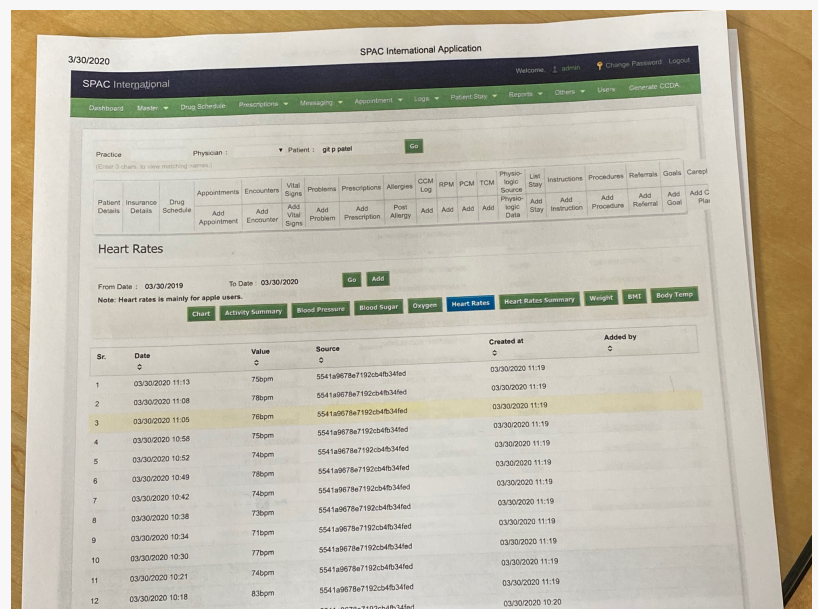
3/30/2020

SPAC International Application

SPAC International

Welcome, admin Change Password Logout

Dashboard Master Drug Schedule Prescriptions Messaging Appointment Logs Patient Stay Reports Others Users Generate CCDA

Practice Physician : Patient : git p patel Go

(Enter 3 chars. to view matching names.)

| Patient Details | Insurance Details | Drug Schedule | Appointments | Encounters | Vital Signs | Problems | Prescriptions | Allergies | CCM Log | RPM | PCM | TCM | Physio-logic Source | List Stay | Instructions | Procedures | Referrals | Goals | Carepl |
|---|---|---|---|---|---|---|---|---|---|---|---|---|---|---|---|---|---|---|---|
| | | | Add Appointment | Add Encounter | Add Vital Signs | Add Problem | Add Prescription | Post Allergy | Add | Add | Add | Add | Physio-logic Data | Add Stay | Add Instruction | Add Procedure | Add Referral | Add Goal | Add C Plan |

Heart Rates

From Date : 03/30/2019 To Date : 03/30/2020 Go Add

Note: Heart rates is mainly for apple users.

Chart Activity Summary Blood Pressure Blood Sugar Oxygen Heart Rates Heart Rates Summary Weight BMI Body Temp

| Sr. | Date | Value | Source | Created at | Added by |
|---|---|---|---|---|---|
| 1 | 03/30/2020 11:13 | 75bpm | 5541a9678e7192cb4fb34fed | 03/30/2020 11:19 | |
| 2 | 03/30/2020 11:08 | 78bpm | 5541a9678e7192cb4fb34fed | 03/30/2020 11:19 | |
| 3 | 03/30/2020 11:05 | 76bpm | 5541a9678e7192cb4fb34fed | 03/30/2020 11:19 | |
| 4 | 03/30/2020 10:58 | 75bpm | 5541a9678e7192cb4fb34fed | 03/30/2020 11:19 | |
| 5 | 03/30/2020 10:52 | 74bpm | 5541a9678e7192cb4fb34fed | 03/30/2020 11:19 | |
| 6 | 03/30/2020 10:49 | 78bpm | 5541a9678e7192cb4fb34fed | 03/30/2020 11:19 | |
| 7 | 03/30/2020 10:42 | 74bpm | 5541a9678e7192cb4fb34fed | 03/30/2020 11:19 | |
| 8 | 03/30/2020 10:38 | 73bpm | 5541a9678e7192cb4fb34fed | 03/30/2020 11:19 | |
| 9 | 03/30/2020 10:34 | 71bpm | 5541a9678e7192cb4fb34fed | 03/30/2020 11:19 | |
| 10 | 03/30/2020 10:30 | 77bpm | 5541a9678e7192cb4fb34fed | 03/30/2020 11:19 | |
| 11 | 03/30/2020 10:21 | 74bpm | 5541a9678e7192cb4fb34fed | 03/30/2020 11:19 | |
| 12 | 03/30/2020 10:18 | 83bpm | 5541a9678e7192cb4fb34fed | 03/30/2020 10:20 | |